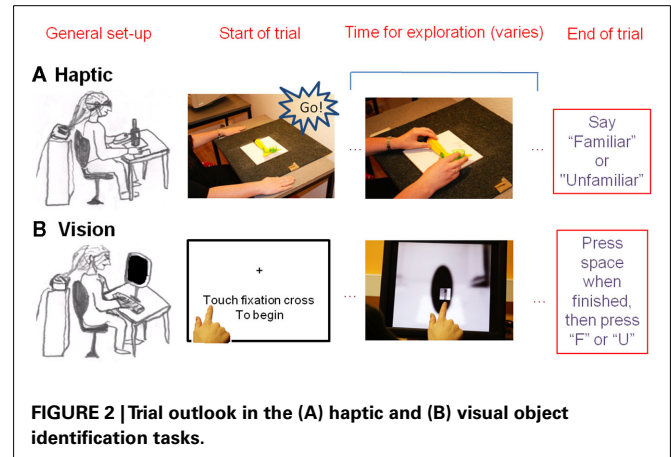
General set-up

Start of trial

Time for exploration (varies)

End of trial

A Haptic

Go!

...

...

Say "Familiar" or "Unfamiliar"

B Vision

+

Touch fixation cross To begin

...

...

Press space when finished, then press "F" or "U"

FIGURE 2 | Trial outlook in the (A) haptic and (B) visual object identification tasks.